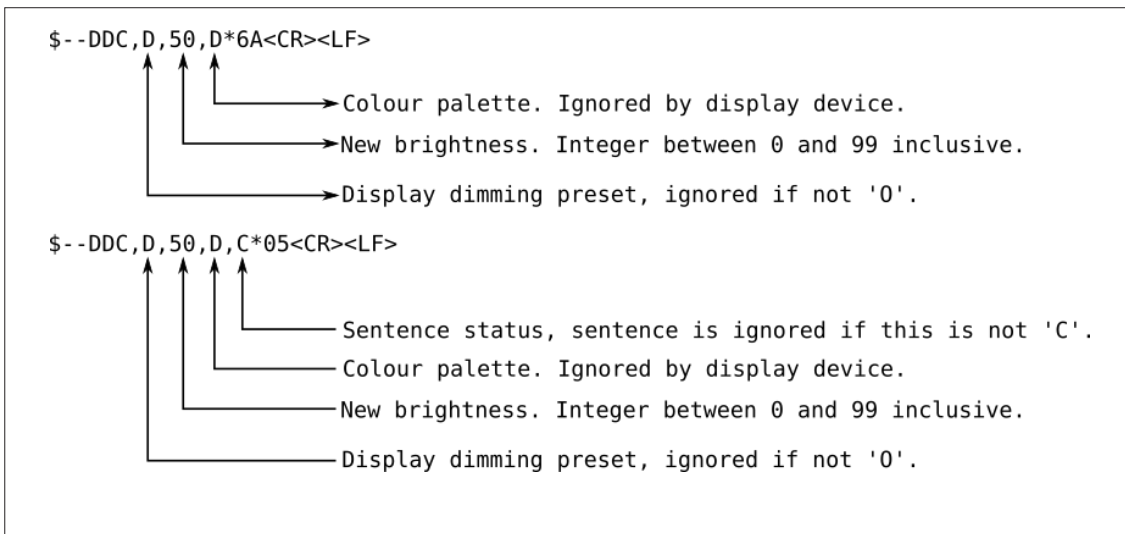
$--DDC,D,50,D*6A<CR><LF>

Colour palette. Ignored by display device.

New brightness. Integer between 0 and 99 inclusive.

Display dimming preset, ignored if not 'O'.

$--DDC,D,50,D,C*05<CR><LF>

Sentence status, sentence is ignored if this is not 'C'.

Colour palette. Ignored by display device.

New brightness. Integer between 0 and 99 inclusive.

Display dimming preset, ignored if not 'O'.